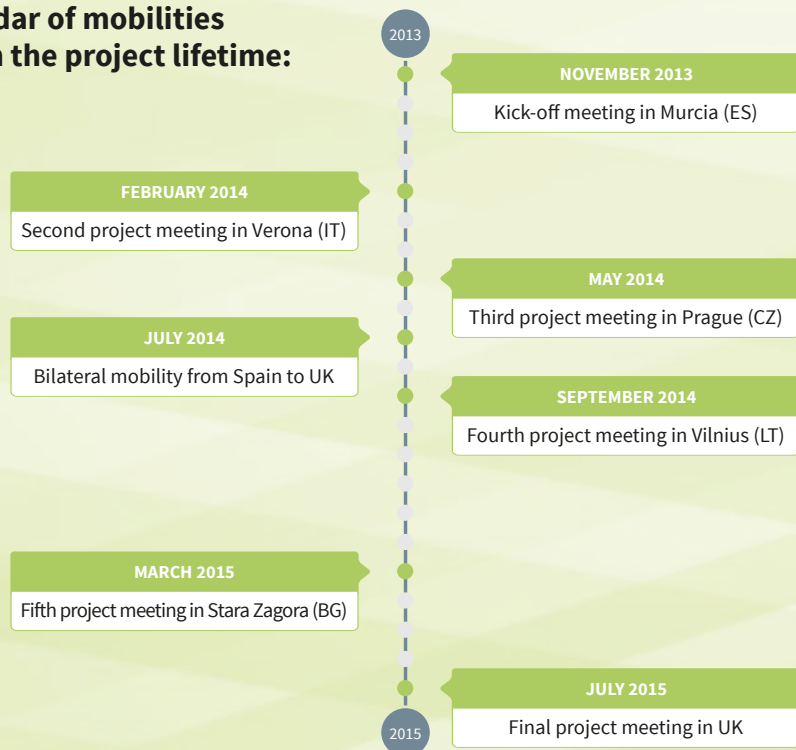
dar of mobilities
n the project lifetime:

2013

NOVEMBER 2013
Kick-off meeting in Murcia (ES)

FEBRUARY 2014
Second project meeting in Verona (IT)

MAY 2014
Third project meeting in Prague (CZ)

JULY 2014
Bilateral mobility from Spain to UK

SEPTEMBER 2014
Fourth project meeting in Vilnius (LT)

MARCH 2015
Fifth project meeting in Stara Zagora (BG)

JULY 2015
Final project meeting in UK

2015